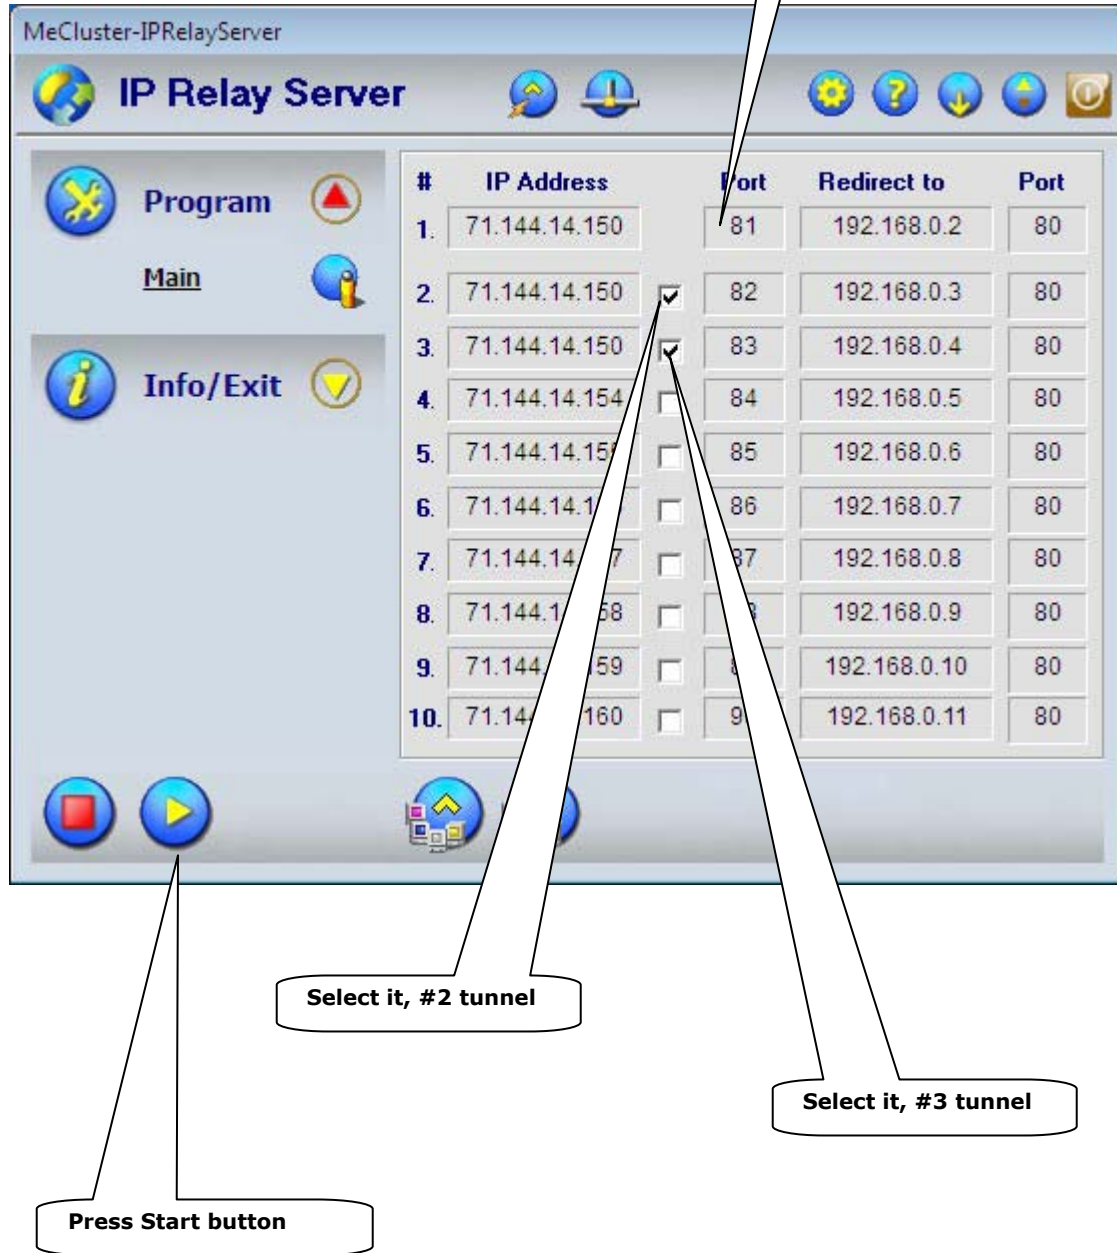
MeCluster-IPRelayServer

IP Relay Server

Program

Main

Info/Exit

| # | IP Address | | Port | Redirect to | Port |
|---|---|---|---|---|---|
| 1. | 71.144.14.150 | | 81 | 192.168.0.2 | 80 |
| 2. | 71.144.14.150 | ☑ | 82 | 192.168.0.3 | 80 |
| 3. | 71.144.14.150 | ☑ | 83 | 192.168.0.4 | 80 |
| 4. | 71.144.14.154 | ☐ | 84 | 192.168.0.5 | 80 |
| 5. | 71.144.14.15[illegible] | ☐ | 85 | 192.168.0.6 | 80 |
| 6. | 71.144.14.1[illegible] | ☐ | 86 | 192.168.0.7 | 80 |
| 7. | 71.144.14.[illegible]7 | ☐ | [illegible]87 | 192.168.0.8 | 80 |
| 8. | 71.144.1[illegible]58 | ☐ | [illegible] | 192.168.0.9 | 80 |
| 9. | 71.144.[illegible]59 | ☐ | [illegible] | 192.168.0.10 | 80 |
| 10. | 71.14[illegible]160 | ☐ | 9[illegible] | 192.168.0.11 | 80 |

Select it, #2 tunnel

Select it, #3 tunnel

Press Start button